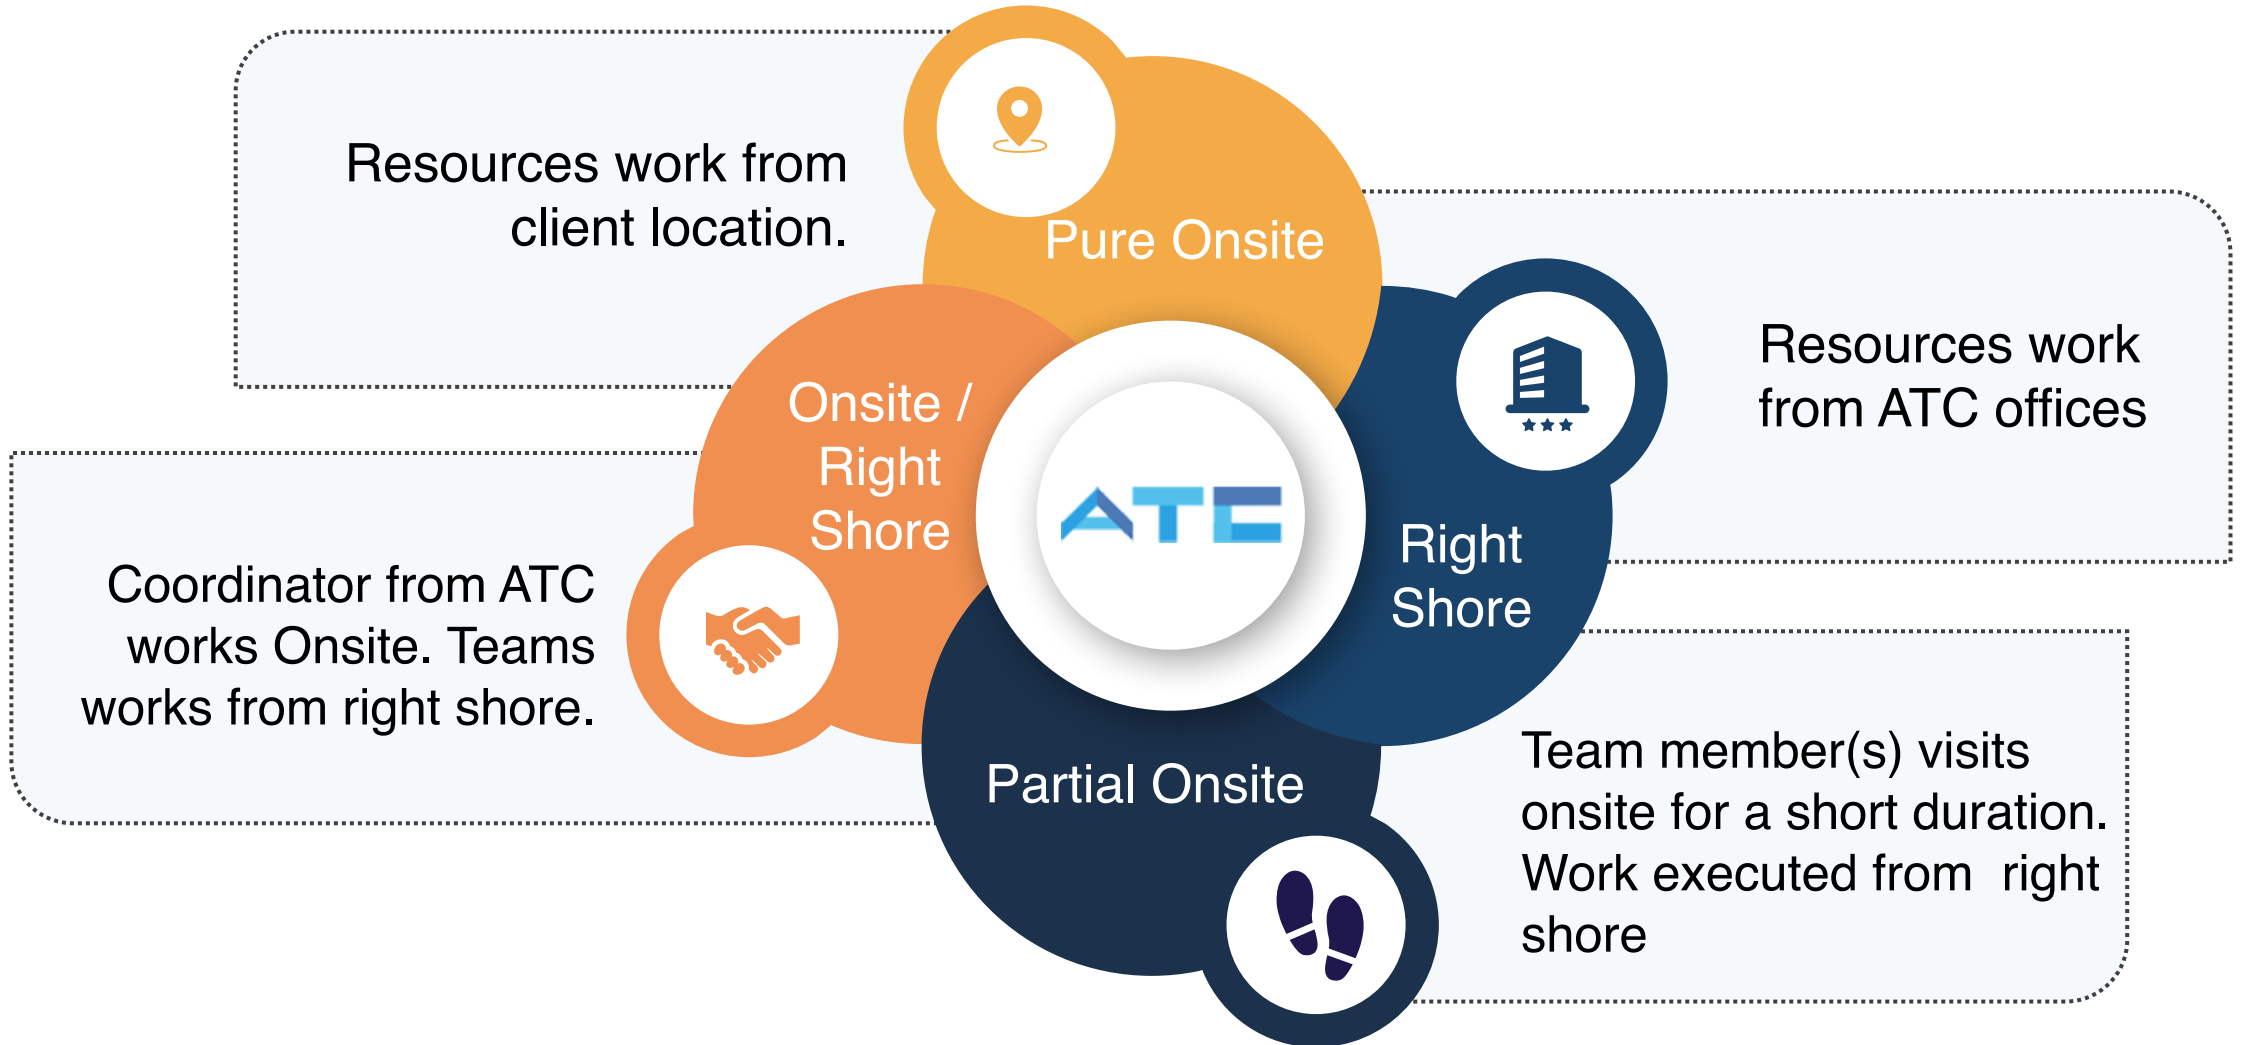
Resources work from client location.

Pure Onsite

Resources work from ATC offices

Right Shore

Onsite / Right Shore

ATC

Coordinator from ATC works Onsite. Teams works from right shore.

Partial Onsite

Team member(s) visits onsite for a short duration. Work executed from right shore